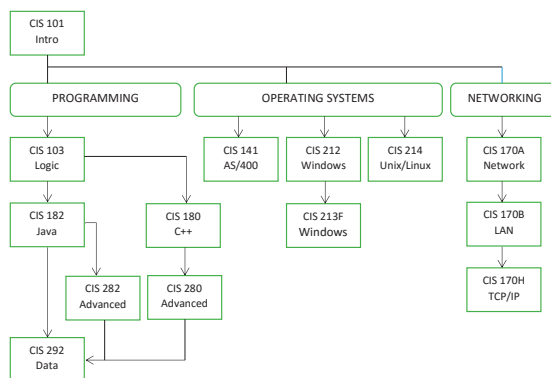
CIS 101
Intro

PROGRAMMING

OPERATING SYSTEMS

NETWORKING

CIS 103
Logic

CIS 182
Java

CIS 180
C++

CIS 282
Advanced

CIS 280
Advanced

CIS 292
Data

CIS 141
AS/400

CIS 212
Windows

CIS 214
Unix/Linux

CIS 213F
Windows

CIS 170A
Network

CIS 170B
LAN

CIS 170H
TCP/IP